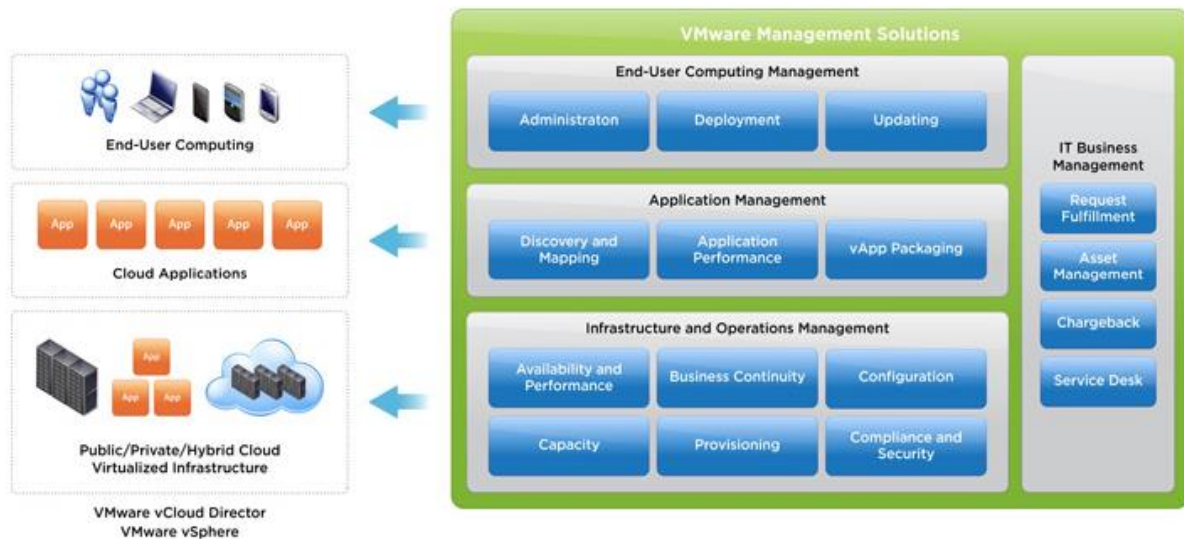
End-User Computing

App App App App App

Cloud Applications

App App App

Public/Private/Hybrid Cloud Virtualized Infrastructure

VMware vCloud Director
VMware vSphere

VMware Management Solutions

End-User Computing Management

Administraton

Deployment

Updating

Application Management

Discovery and Mapping

Application Performance

vApp Packaging

Infrastructure and Operations Management

Availability and Performance

Business Continuity

Configuration

Capacity

Provisioning

Compliance and Security

IT Business Management

Request Fulfillment

Asset Management

Chargeback

Service Desk